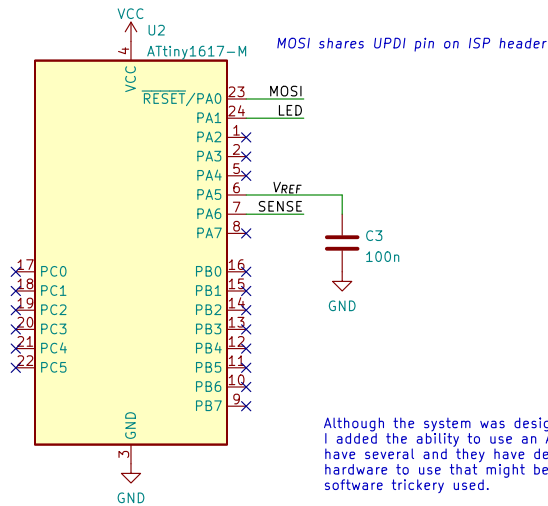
VCC
U2
4
ATtiny1617-M
VCC
MOSI shares UPDI pin on ISP header

$\overline{RESET}$/PA0 23 MOSI
PA1 24 LED
PA2 1
PA3 2
PA4 5
PA5 6 $V_{REF}$
PA6 7 SENSE
PA7 8

C3
100n
GND

17 PC0
18 PC1
19 PC2
20 PC3
21 PC4
22 PC5

PB0 16
PB1 15
PB2 14
PB3 13
PB4 12
PB5 11
PB6 10
PB7 9

GND
3
GND

Although the system was desig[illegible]
I added the ability to use an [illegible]
have several and they have de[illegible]
hardware to use that might be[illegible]
software trickery used.